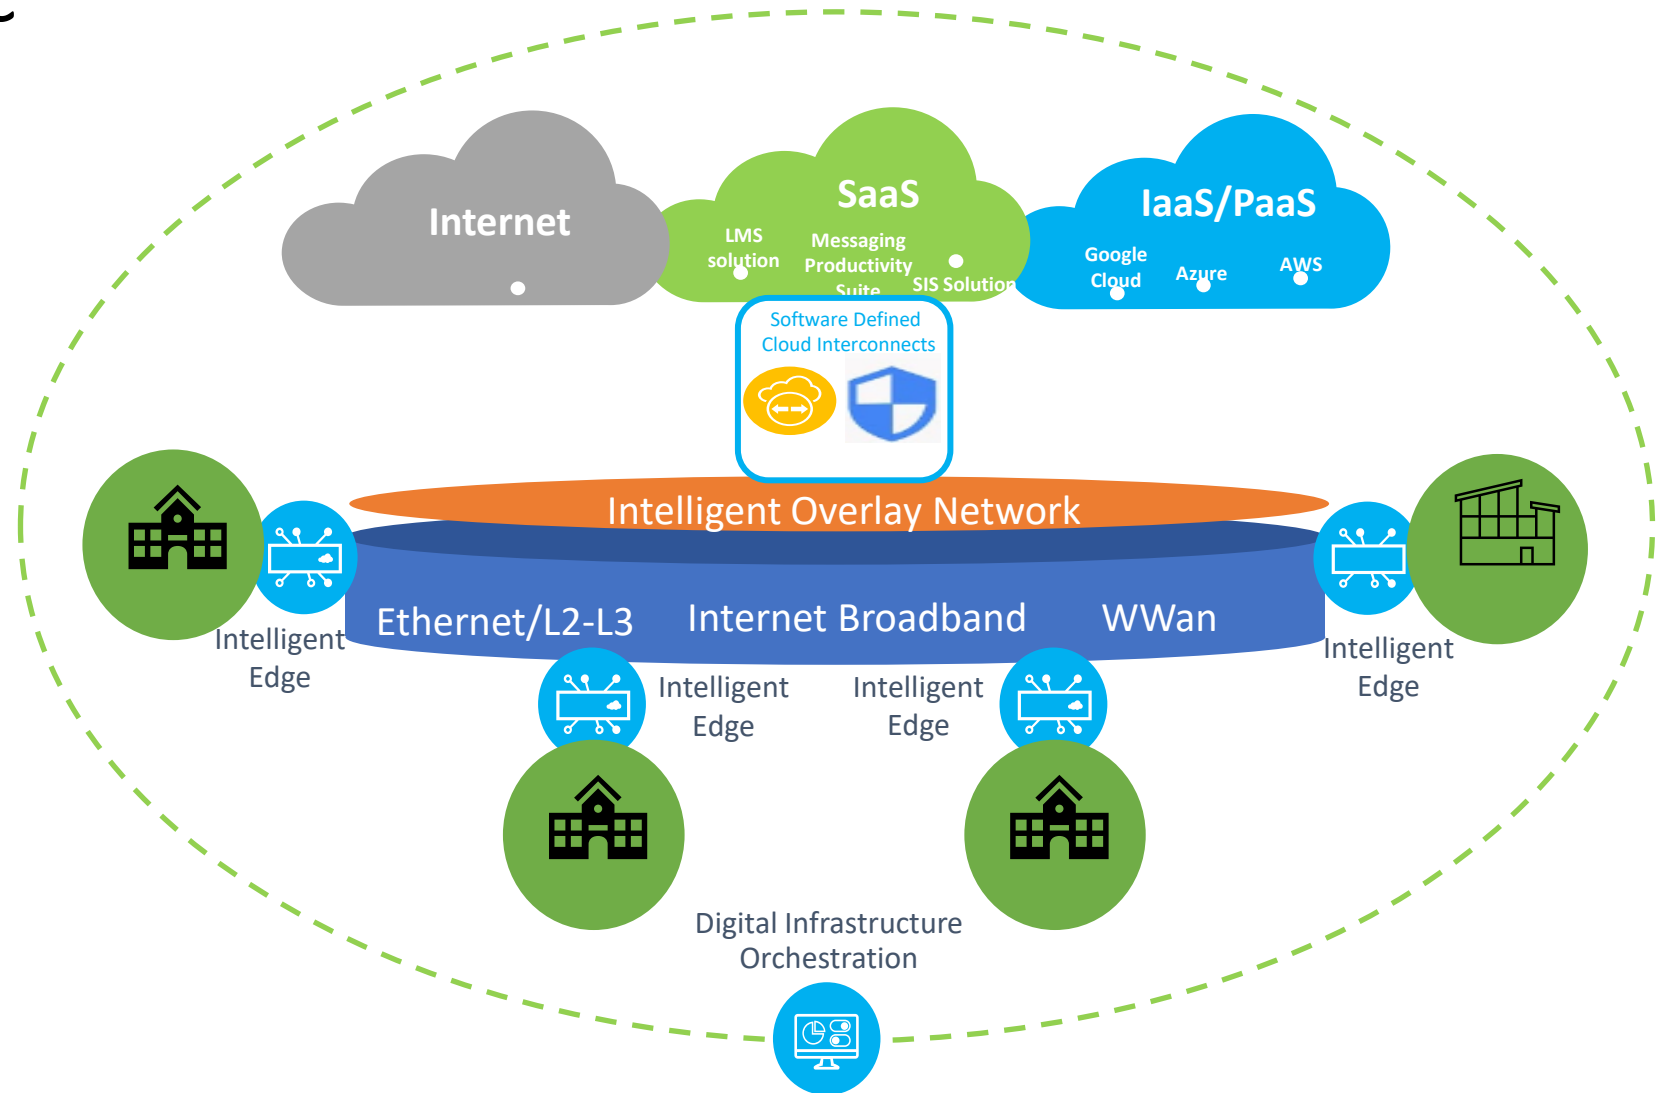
Internet

SaaS

LMS solution

Messaging Productivity Suite

SIS Solution

IaaS/PaaS

Google Cloud

Azure

AWS

Software Defined Cloud Interconnects

Intelligent Overlay Network

Ethernet/L2-L3

Internet Broadband

WWan

Intelligent Edge

Intelligent Edge

Intelligent Edge

Intelligent Edge

Intelligent Edge

Digital Infrastructure Orchestration